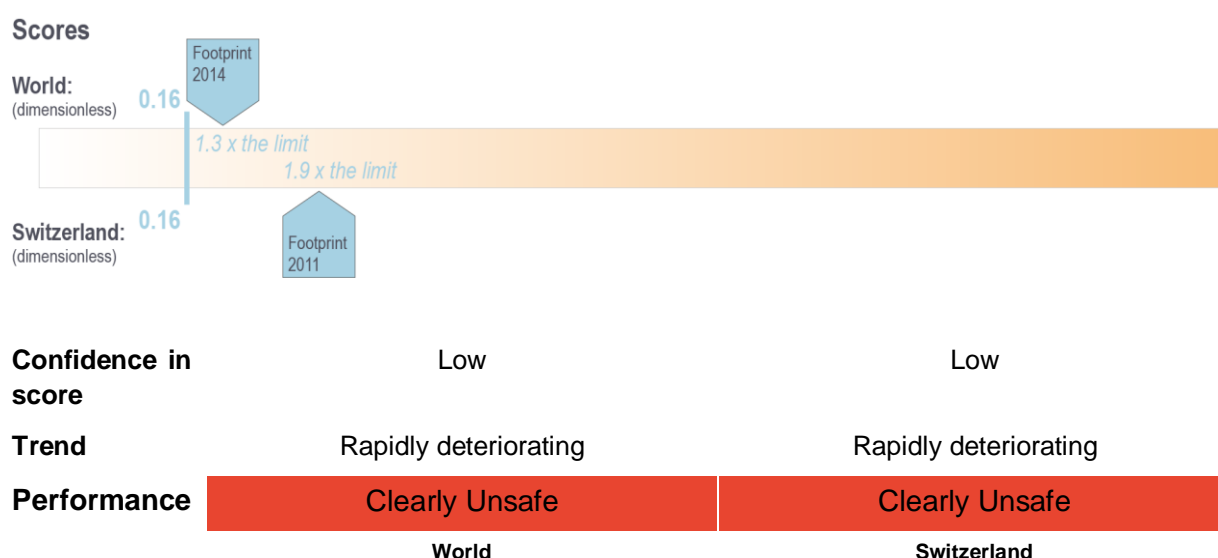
Scores

World:
(dimensionless)
0.16

Footprint
2014

1.3 x the limit

1.9 x the limit

Switzerland:
(dimensionless)
0.16

Footprint
2011

| | | |
|---|---|---|
| **Confidence in score** | Low | Low |
| **Trend** | Rapidly deteriorating | Rapidly deteriorating |
| **Performance** | Clearly Unsafe | Clearly Unsafe |
| | **World** | **Switzerland** |